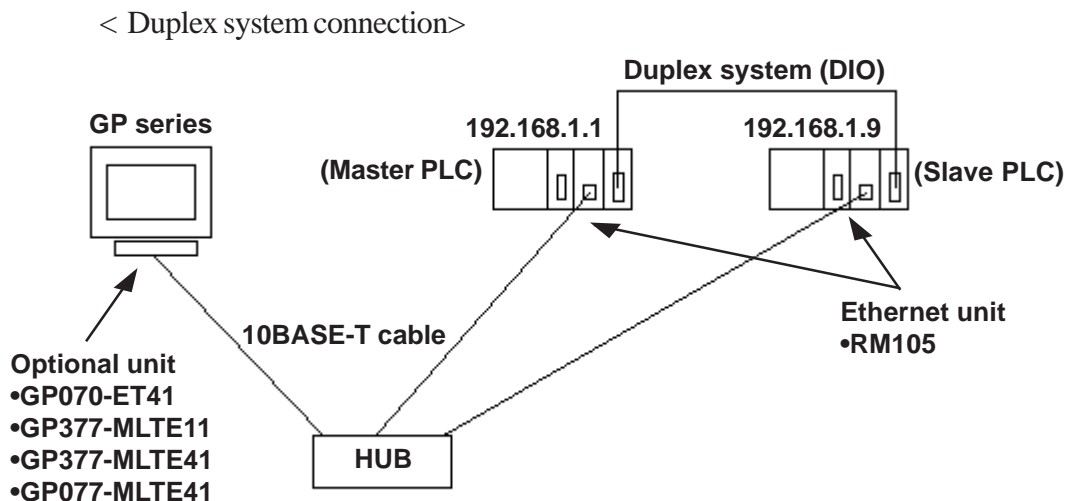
< Duplex system connection>

Duplex system (DIO)

GP series

192.168.1.1

192.168.1.9

(Master PLC)

(Slave PLC)

Ethernet unit
•RM105

10BASE-T cable

Optional unit
•GP070-ET41
•GP377-MLTE11
•GP377-MLTE41
•GP077-MLTE41

HUB